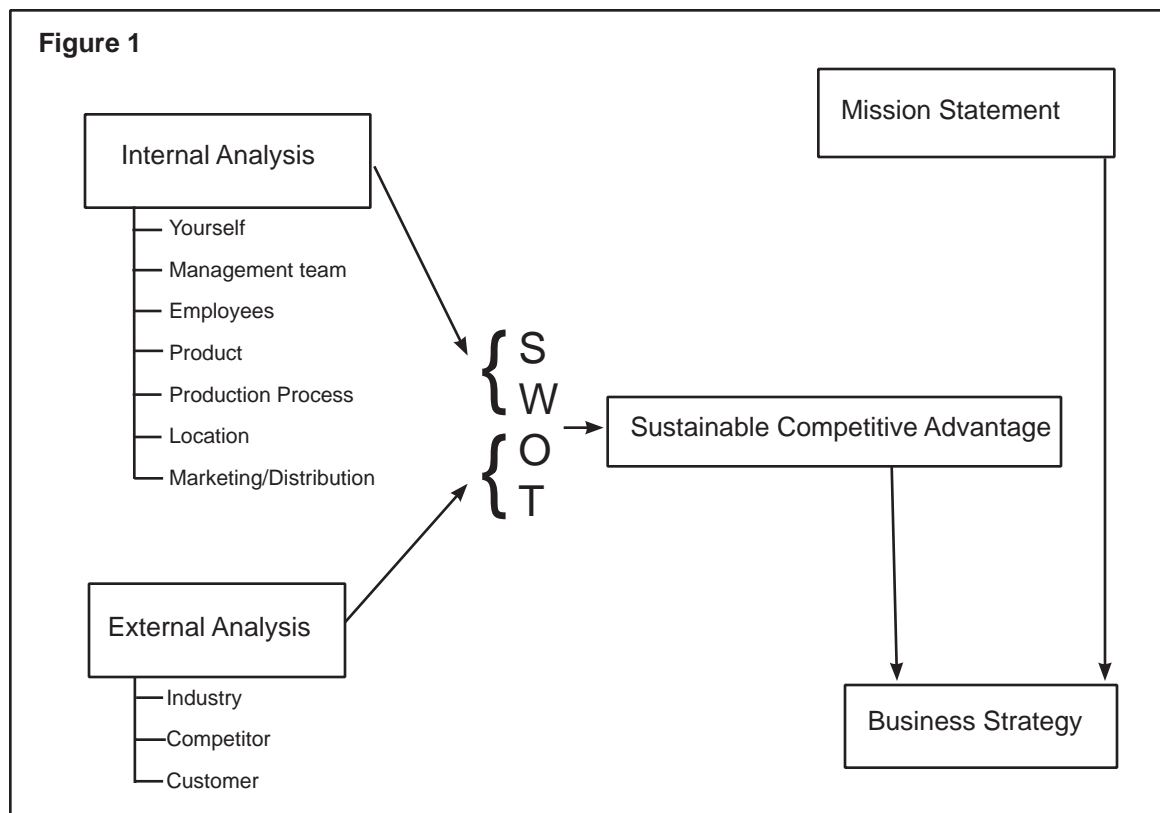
Figure 1

Internal Analysis

Yourself
Management team
Employees
Product
Production Process
Location
Marketing/Distribution

S
W
O
T

External Analysis

Industry
Competitor
Customer

Mission Statement

Sustainable Competitive Advantage

Business Strategy